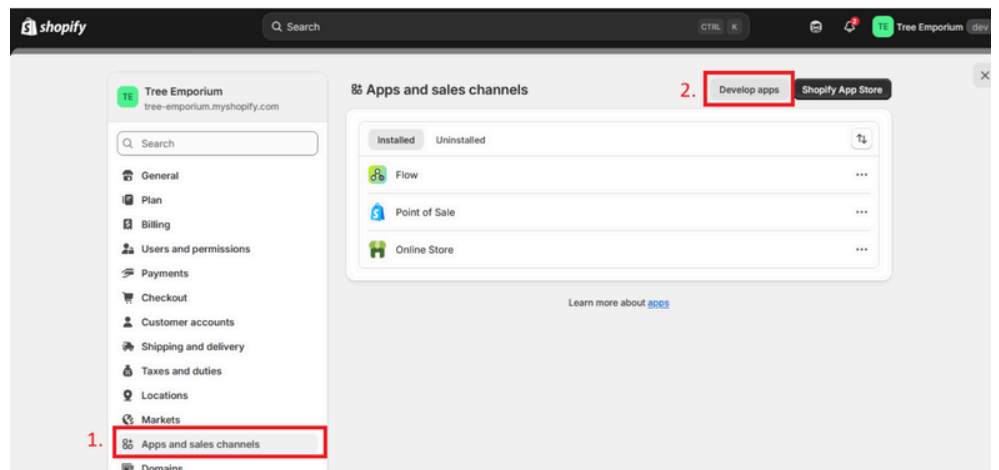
shopify

Search CTRL K

TE Tree Emporium dev

TE Tree Emporium
tree-emporium.myshopify.com

Search

General
Plan
Billing
Users and permissions
Payments
Checkout
Customer accounts
Shipping and delivery
Taxes and duties
Locations
Markets
1. Apps and sales channels
Domains

Apps and sales channels

2. Develop apps
Shopify App Store

Installed Uninstalled

Flow ···
Point of Sale ···
Online Store ···

Learn more about apps